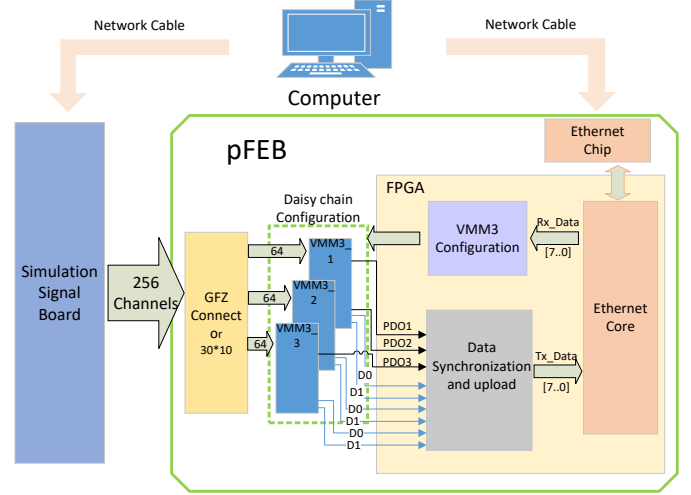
Network Cable

Network Cable

Computer

pFEB

Ethernet Chip

FPGA

Daisy chain Configuration

Simulation Signal Board

256 Channels

GFZ Connect or 30*10

64

64

64

VMM3_1

VMM3_2

VMM3_3

VMM3 Configuration

Rx_Data [7..0]

Ethernet Core

PDO1

PDO2

PDO3

Data Synchronization and upload

Tx_Data [7..0]

D0

D1

D0

D1

D0

D1